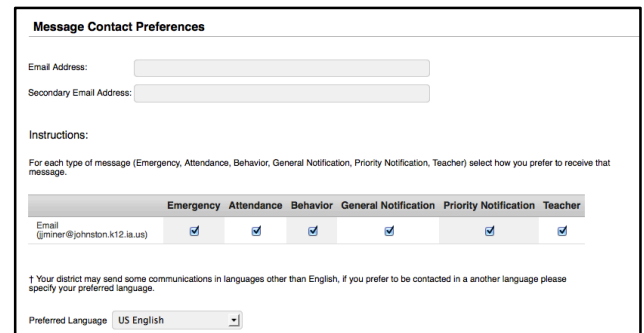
Message Contact Preferences

Email Address:

Secondary Email Address:

Instructions:

For each type of message (Emergency, Attendance, Behavior, General Notification, Priority Notification, Teacher) select how you prefer to receive that message.

| | Emergency | Attendance | Behavior | General Notification | Priority Notification | Teacher |
|---|---|---|---|---|---|---|
| Email (jjminer@johnston.k12.ia.us) | ☑ | ☑ | ☑ | ☑ | ☑ | ☑ |

† Your district may send some communications in languages other than English, if you prefer to be contacted in a another language please specify your preferred language.

Preferred Language US English